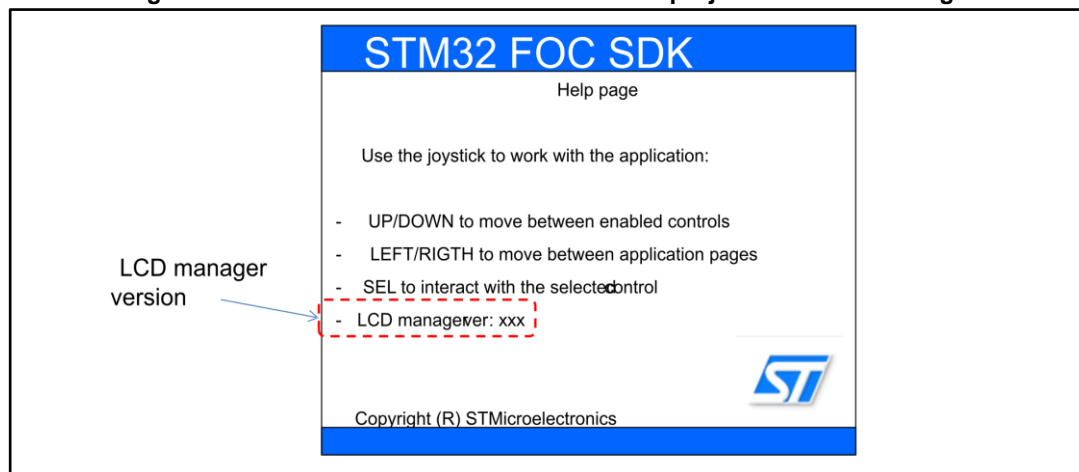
STM32 FOC SDK

Help page

Use the joystick to work with the application:

- UP/DOWN to move between enabled controls
- LEFT/RIGTH to move between application pages
- SEL to interact with the selectedcontrol
- LCD managerver: xxx

LCD manager version

Copyright (R) STMicroelectronics